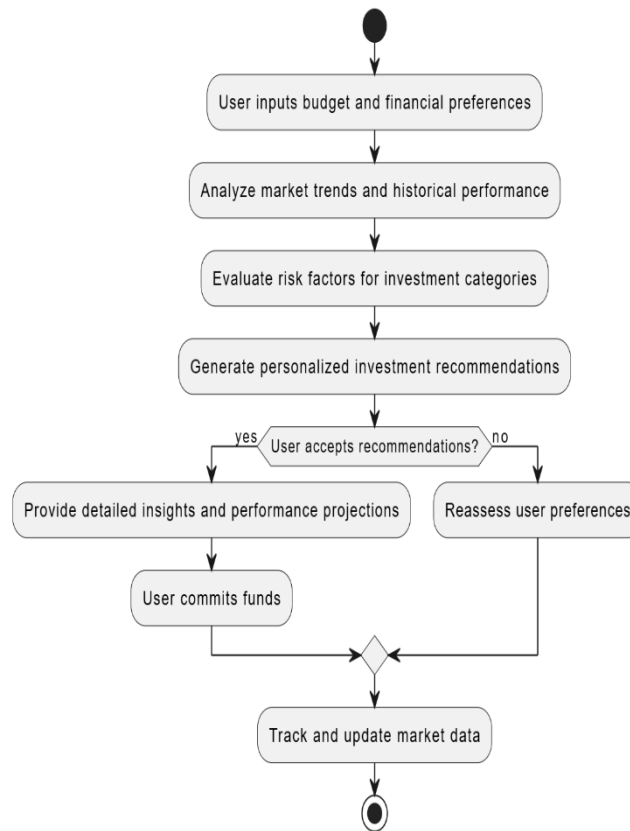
User inputs budget and financial preferences

Analyze market trends and historical performance

Evaluate risk factors for investment categories

Generate personalized investment recommendations

User accepts recommendations?

yes

no

Provide detailed insights and performance projections

Reassess user preferences

User commits funds

Track and update market data